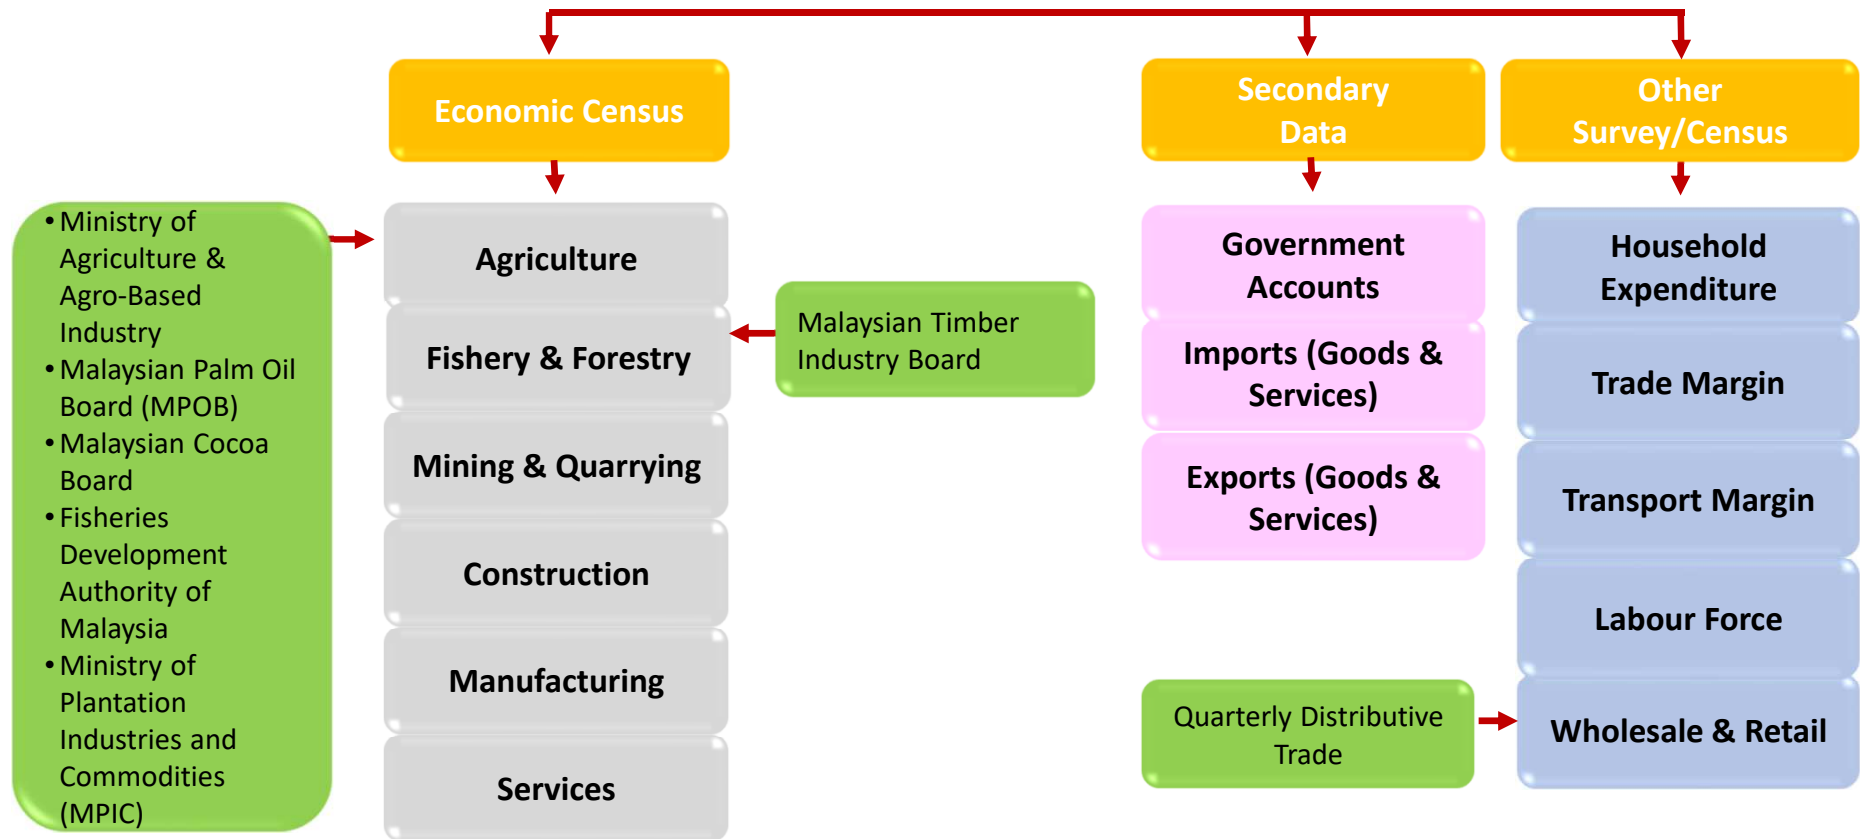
Economic Census

Secondary Data

Other Survey/Census

- Ministry of Agriculture & Agro-Based Industry
- Malaysian Palm Oil Board (MPOB)
- Malaysian Cocoa Board
- Fisheries Development Authority of Malaysia
- Ministry of Plantation Industries and Commodities (MPIC)

Agriculture

Fishery & Forestry

Mining & Quarrying

Construction

Manufacturing

Services

Malaysian Timber Industry Board

Government Accounts

Imports (Goods & Services)

Exports (Goods & Services)

Quarterly Distributive Trade

Household Expenditure

Trade Margin

Transport Margin

Labour Force

Wholesale & Retail